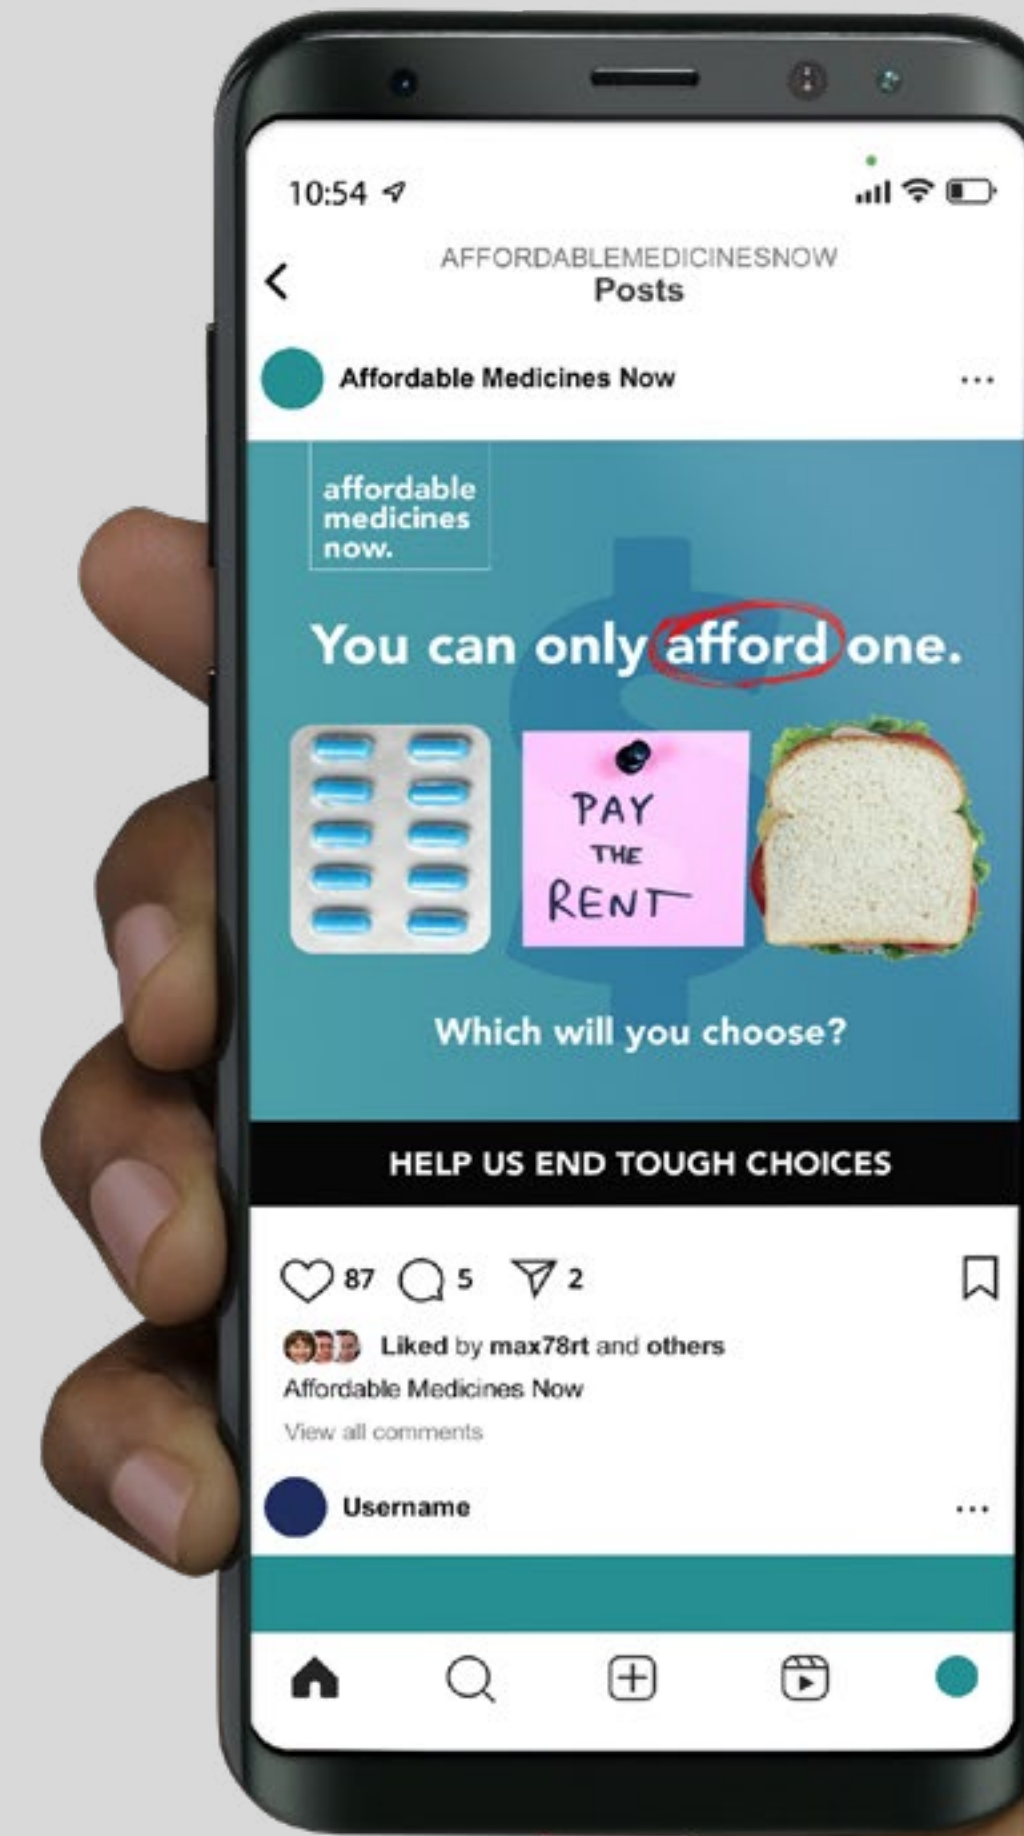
10:54

AFFORDABLEMEDICINESNOW
Posts

Affordable Medicines Now

affordable
medicines
now.

You can only afford one.

PAY THE RENT

Which will you choose?

HELP US END TOUGH CHOICES

87 5 2

Liked by max78rt and others
Affordable Medicines Now
View all comments

Username